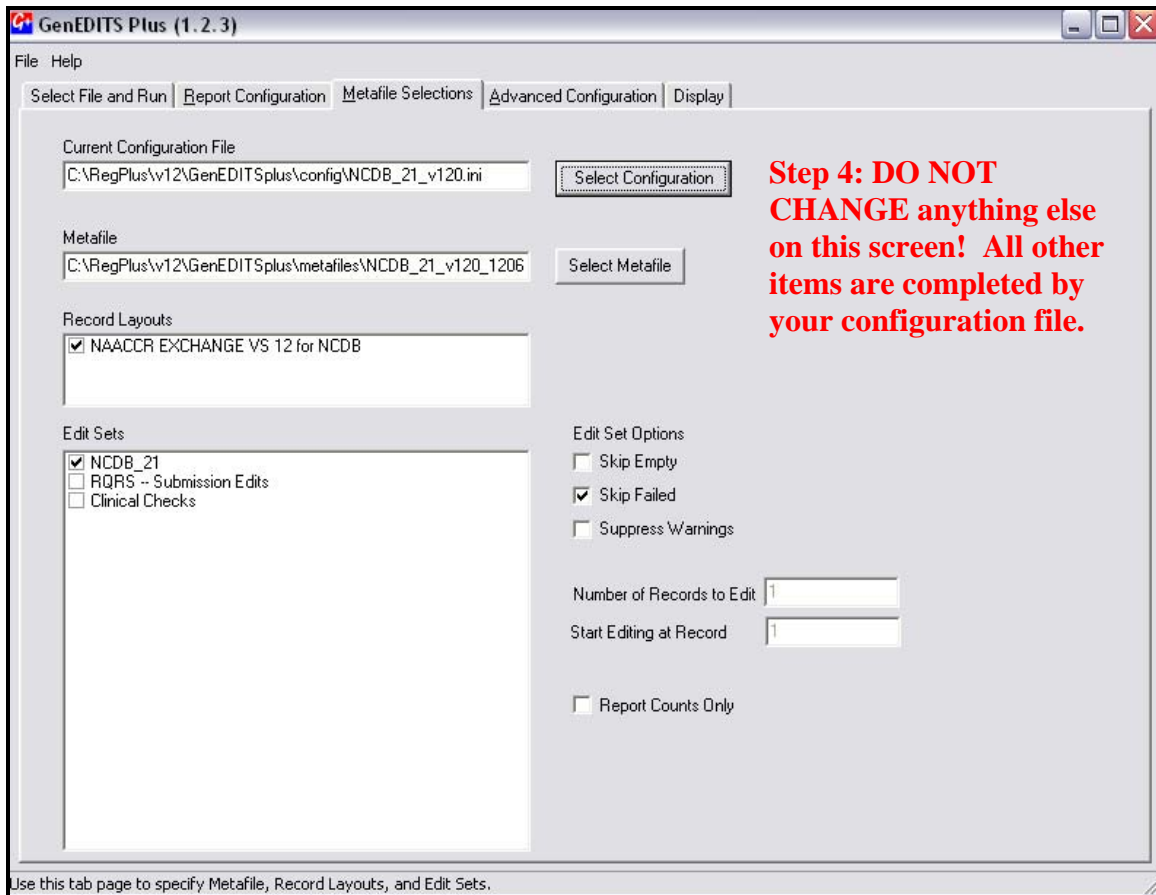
GenEDITS Plus (1.2.3)

File Help

Select File and Run | Report Configuration | Metafile Selections | Advanced Configuration | Display

Current Configuration File

C:\RegPlus\v12\GenEDITSplus\config\NCDB_21_v120.ini

Select Configuration

Step 4: DO NOT CHANGE anything else on this screen! All other items are completed by your configuration file.

Metafile

C:\RegPlus\v12\GenEDITSplus\metafiles\NCDB_21_v120_1206

Select Metafile

Record Layouts

☑ NAACCR EXCHANGE VS 12 for NCDB

Edit Sets

☑ NCDB_21
☐ RQRS -- Submission Edits
☐ Clinical Checks

Edit Set Options

☐ Skip Empty
☑ Skip Failed
☐ Suppress Warnings

Number of Records to Edit 1

Start Editing at Record 1

☐ Report Counts Only

Use this tab page to specify Metafile, Record Layouts, and Edit Sets.